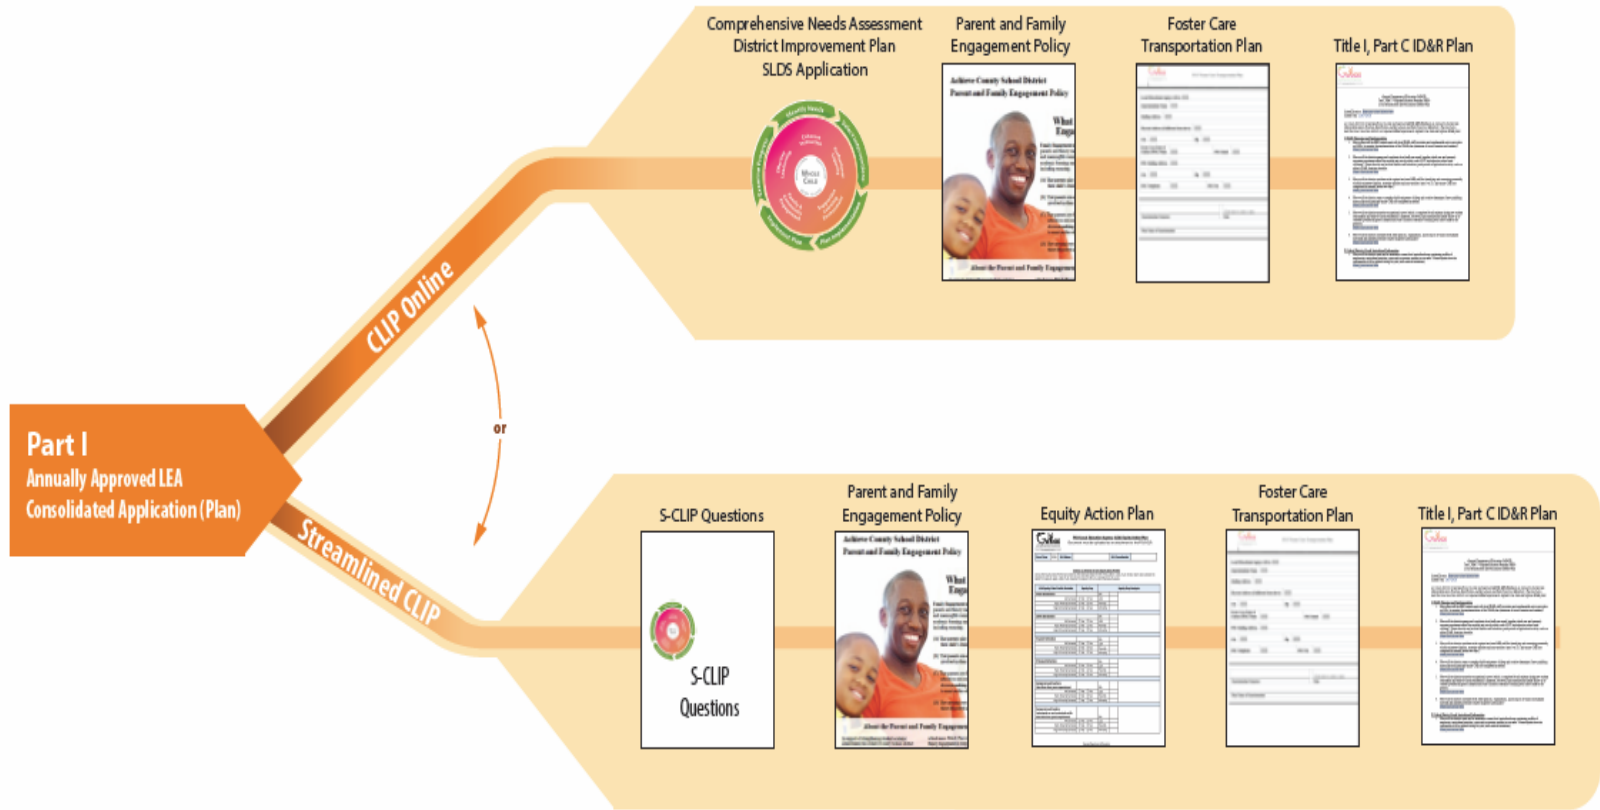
Part I
Annually Approved LEA Consolidated Application (Plan)

CLIP Online

or

Streamlined CLIP

Comprehensive Needs Assessment
District Improvement Plan
SLDS Application

Identify Needs
Whole Child

Parent and Family Engagement Policy

Achieve County School District
Parent and Family Engagement Policy

Foster Care Transportation Plan

Title I, Part C ID&R Plan

S-CLIP Questions

S-CLIP Questions

Parent and Family Engagement Policy

Achieve County School District
Parent and Family Engagement Policy

Equity Action Plan

Foster Care Transportation Plan

Title I, Part C ID&R Plan